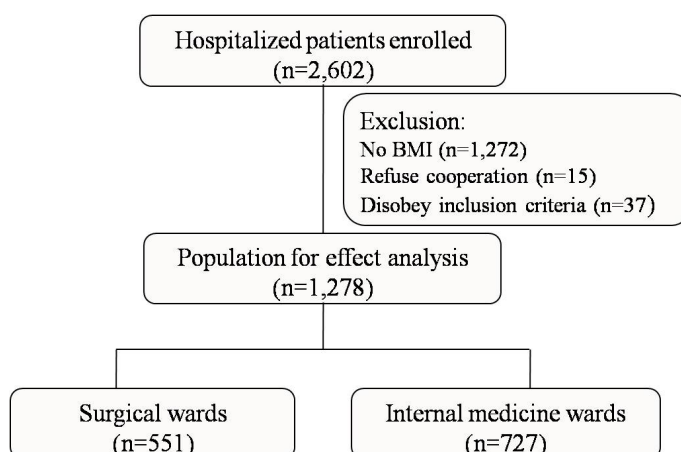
Hospitalized patients enrolled
(n=2,602)

Exclusion:
No BMI (n=1,272)
Refuse cooperation (n=15)
Disobey inclusion criteria (n=37)

Population for effect analysis
(n=1,278)

Surgical wards
(n=551)

Internal medicine wards
(n=727)